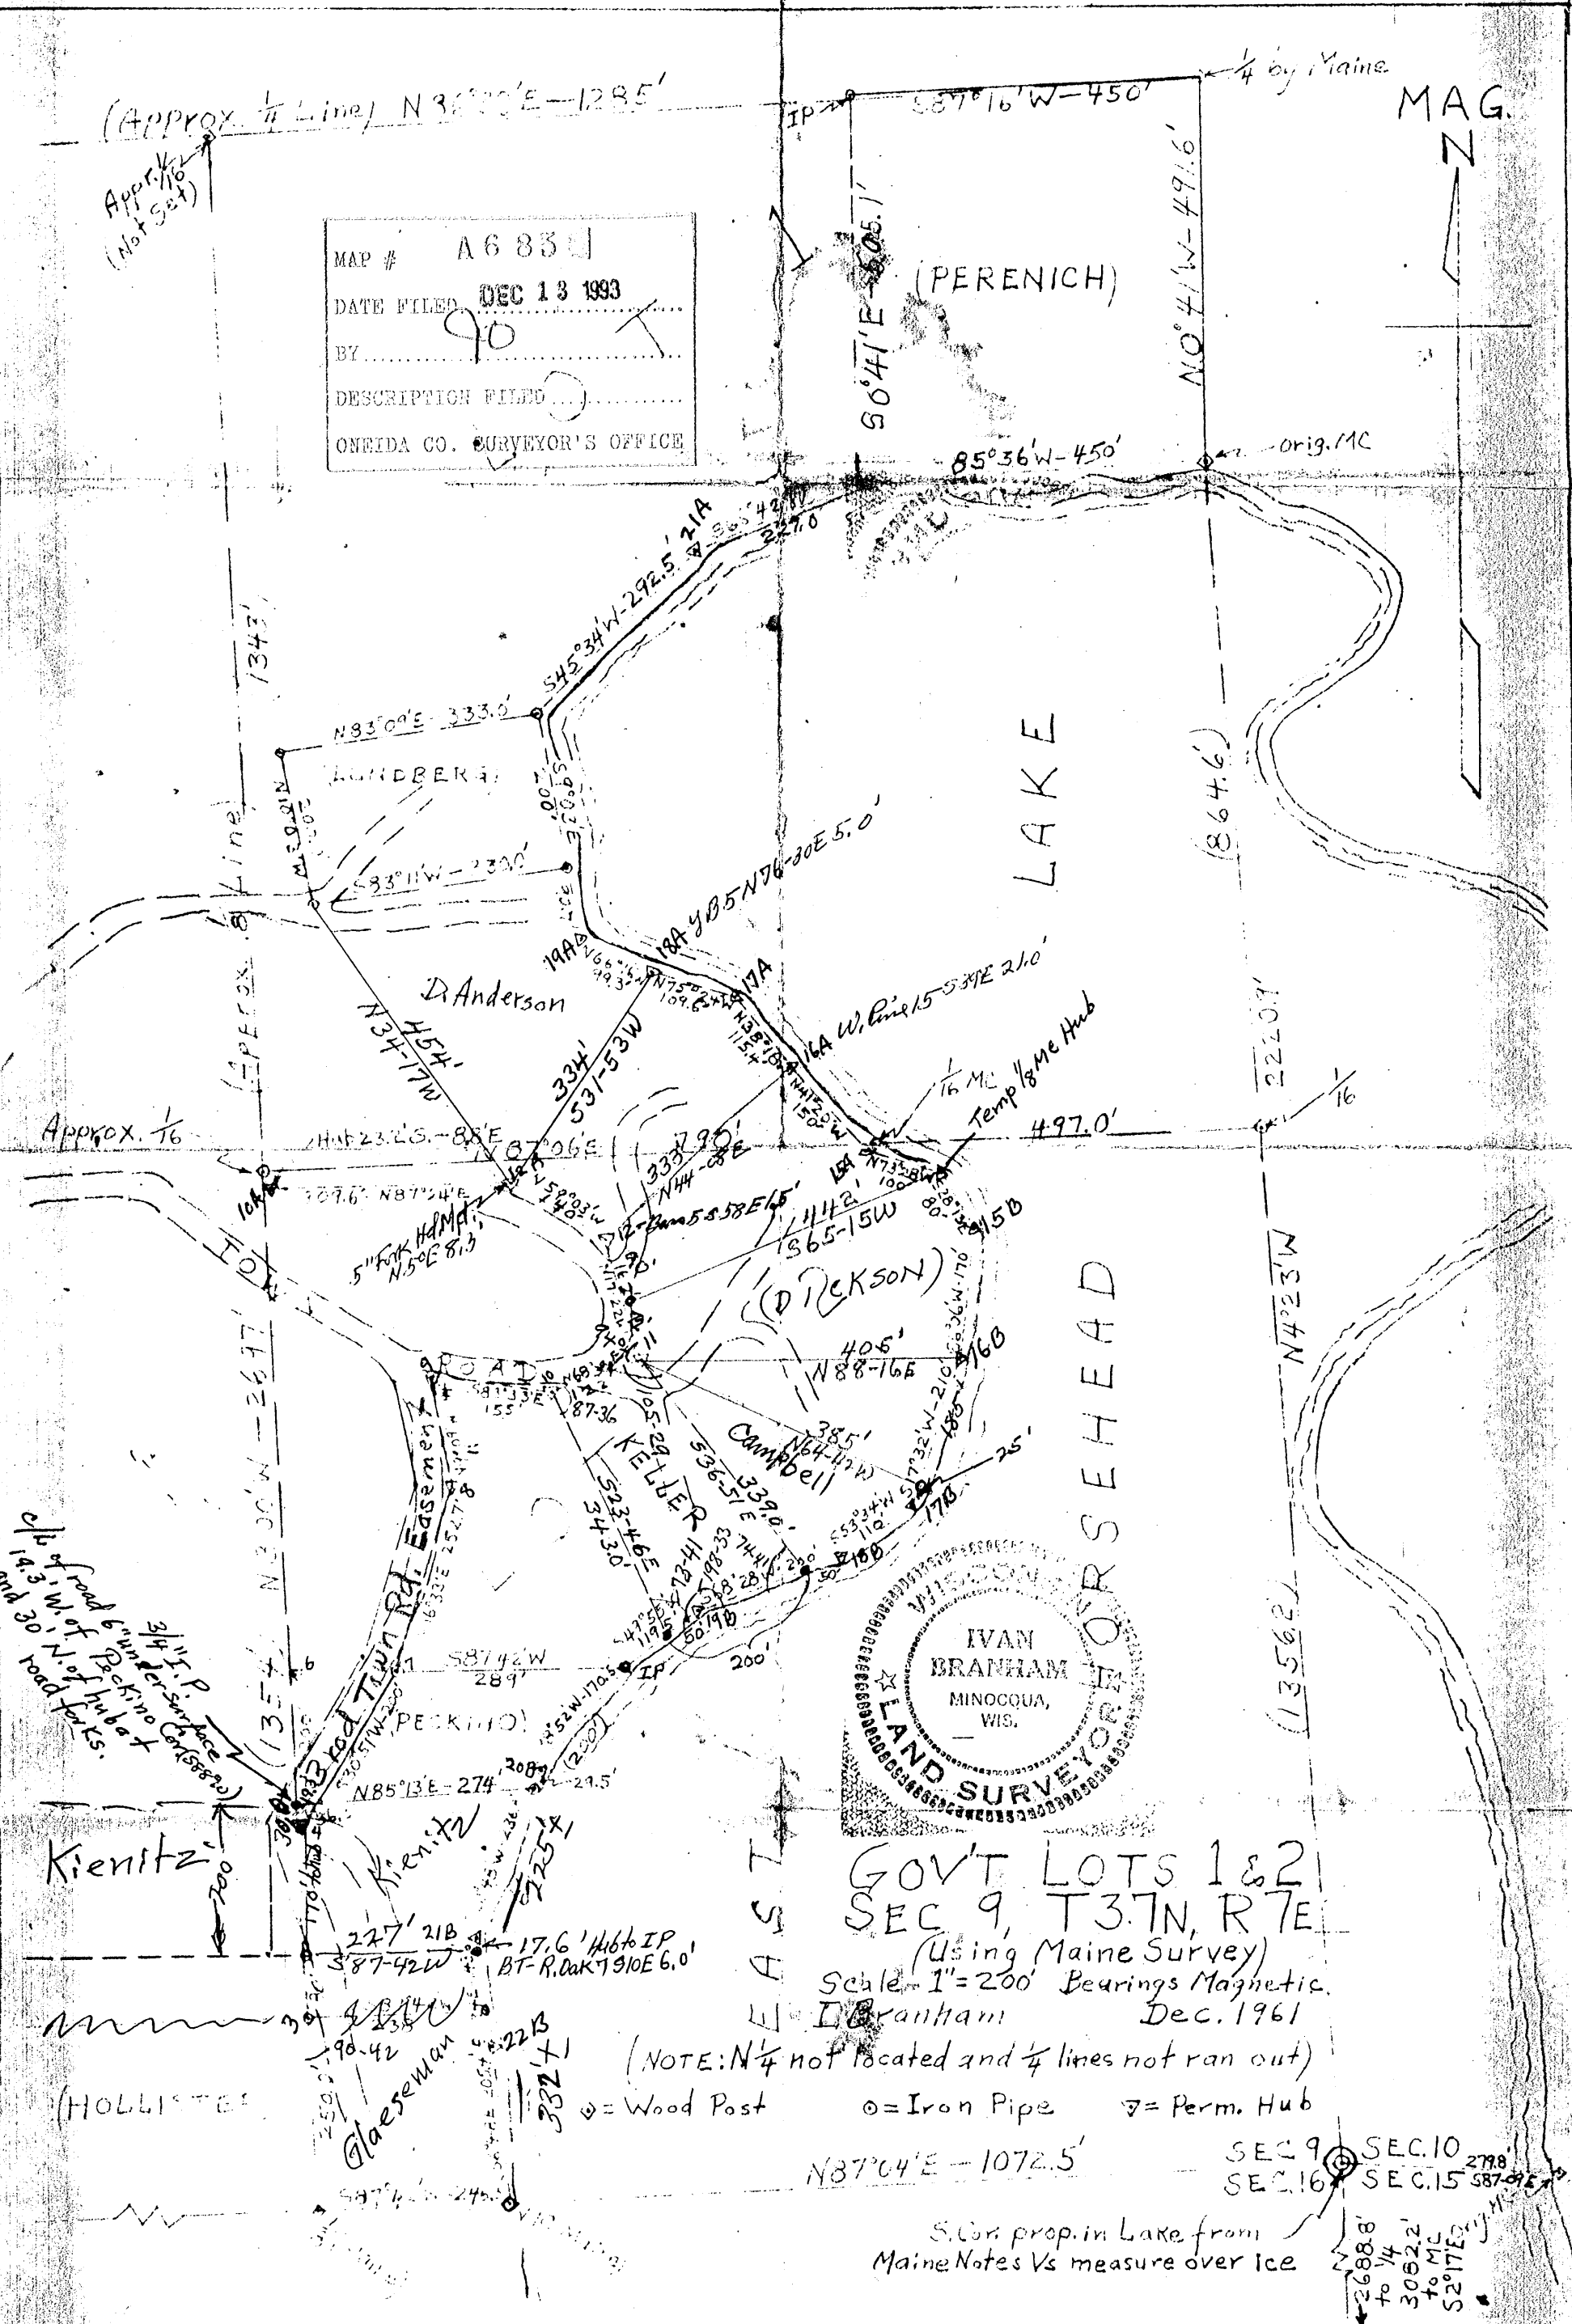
(Approx. $\frac{1}{4}$ Line) N3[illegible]E—1285'

Appr. $\frac{1}{16}$ (Not Set)

IP

S87°16'W—450'

$\frac{1}{4}$ by Maine

MAG. N

MAP # A683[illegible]
DATE FILED DEC 13 1993
BY 90 T
DESCRIPTION FILED
ONEIDA CO. SURVEYOR'S OFFICE

S0°41'E—505.1'

(PERENICH)

N0°41'W—491.6'

85°36'W—450'

orig. MC

21A

S45°34'W—292.5'

1343'

N83°09'E—333.0'

(LUNDBERG)

LAKE

(864.6')

S83°11'W—233.0'

Approx. $\frac{1}{4}$ Line

18A Y.B5 N76-30E 5.0'

19A

17A

D Anderson

16A W.Pine 15 S31E 21.0'

454' N34-17W

334' S31-53W

$\frac{1}{16}$ MC

Temp $\frac{1}{8}$ MC Hub

Approx. $\frac{1}{16}$

N87°06'E

497.0'

2210.7'

$\frac{1}{16}$

10A

N87°24'E

5" Fork Hd Ma. N5°E 8.1

N44-08E

12

1142' S65-15W

15B

TOWN ROAD

(DICKSON)

406' N88-16E

16B

N4°23'W

385' N64-12W

Campbell

KELLER

S23-46E 343.0'

S36-57E 339.0'

HORSEHEAD

17B

25'

18B

IVAN BRANHAM MINOCQUA, WIS. WISCONSIN LAND SURVEYOR

(1356.2')

200'

N3°30'W—2677'

S87°42'W 289'

IP

3 rod Twn Rd. Easement

PECKINO

3/4" I.P. 6" under surface c/l of road 14.3' W. of Peckino Cor. and 30' N. of hub at road forks.

N85°13'E—274'

20B

(200')

Kienitz

200

Kienitz

227' 21B S87-42W

17.6' Hub to IP BT-R.Oak 7" 910E 6.0'

EAST

GOV'T LOTS 1&2 SEC. 9, T37N, R7E (Using Maine Survey)
Scale 1"=200' Bearings Magnetic.
I. Branham Dec. 1961

Glaeseman

22B

332'

(NOTE: N$\frac{1}{4}$ not located and $\frac{1}{4}$ lines not ran out)

(HOLLISTER)

= Wood Post   = Iron Pipe   = Perm. Hub

N87°04'E — 1072.5'

SEC 9 SEC 16 SEC.10 SEC.15

279.8' S87-15E

S. Cor. prop. in Lake from Maine Notes Vs measure over Ice

2688.8' to $\frac{1}{4}$ 3082.2' to MC S2°17'E